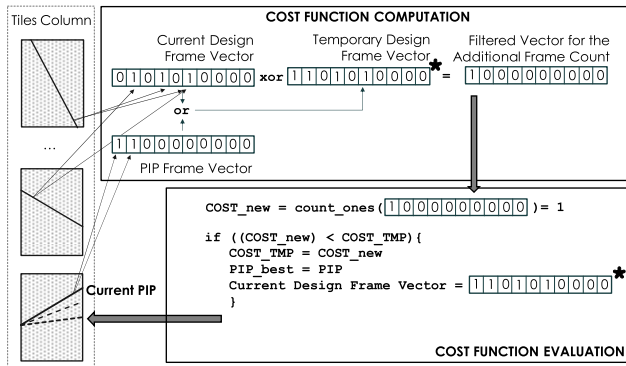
Tiles Column

...

Current PIP

COST FUNCTION COMPUTATION

Current Design Frame Vector

0 1 0 1 0 1 0 0 0 0

xor

Temporary Design Frame Vector

1 1 0 1 0 1 0 0 0 0 *

=

Filtered Vector for the Additional Frame Count

1 0 0 0 0 0 0 0 0 0

or

1 1 0 0 0 0 0 0 0 0

PIP Frame Vector

COST_new = count_ones( 1 0 0 0 0 0 0 0 0 0 ) = 1

if ((COST_new) < COST_TMP){
COST_TMP = COST_new
PIP_best = PIP
Current Design Frame Vector = 1 1 0 1 0 1 0 0 0 0 *
}

COST FUNCTION EVALUATION